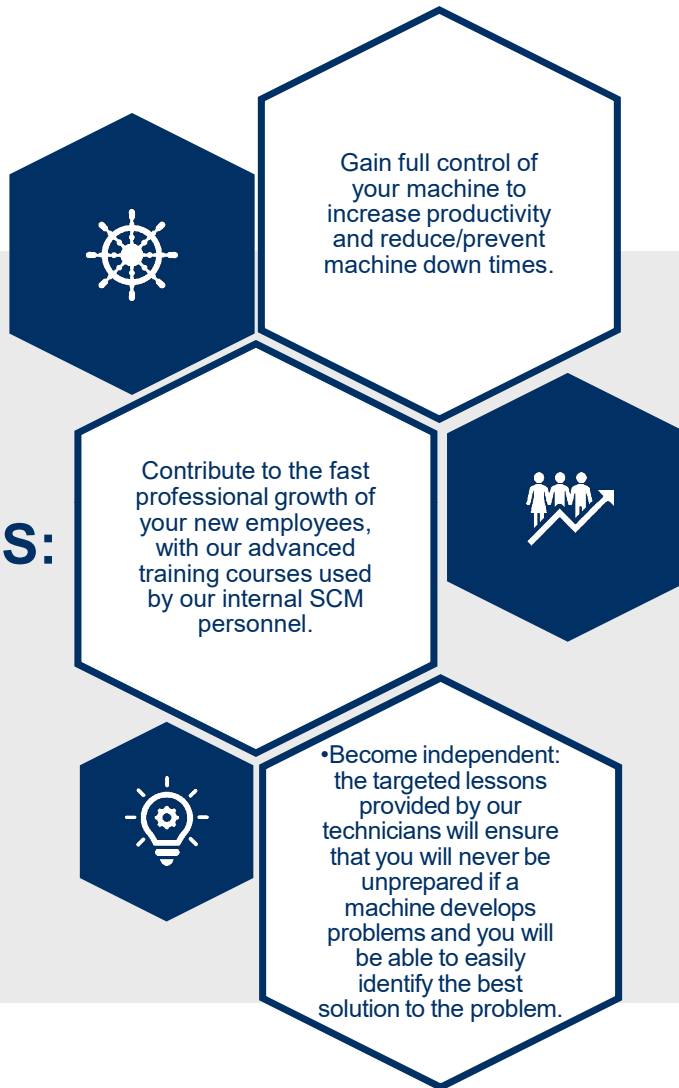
Gain full control of your machine to increase productivity and reduce/prevent machine down times.

S:

Contribute to the fast professional growth of your new employees, with our advanced training courses used by our internal SCM personnel.

•Become independent: the targeted lessons provided by our technicians will ensure that you will never be unprepared if a machine develops problems and you will be able to easily identify the best solution to the problem.